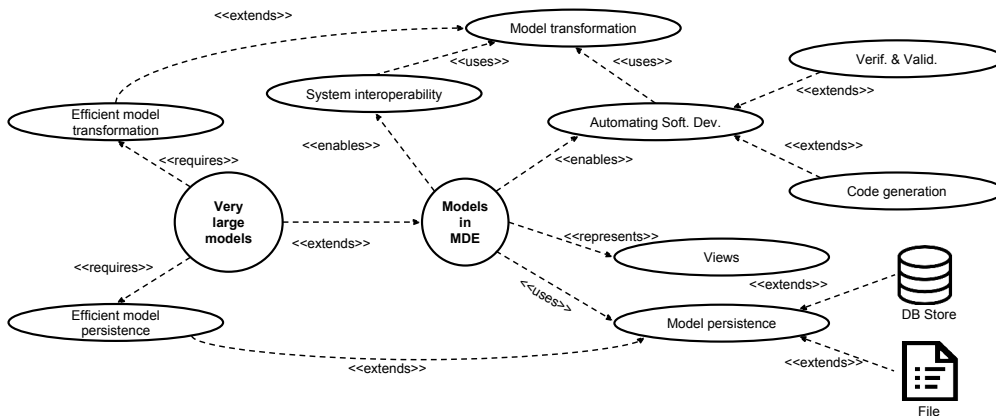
<<extends>>

Model transformation

<<uses>>

<<uses>>

Verif. & Valid.

System interoperability

<<extends>>

Efficient model transformation

Automating Soft. Dev.

<<enables>>

<<extends>>

<<requires>>

<<enables>>

Very large models

Models in MDE

Code generation

<<extends>>

<<represents>>

<<requires>>

Views

<<extends>>

<<uses>>

Efficient model persistence

Model persistence

DB Store

<<extends>>

<<extends>>

File